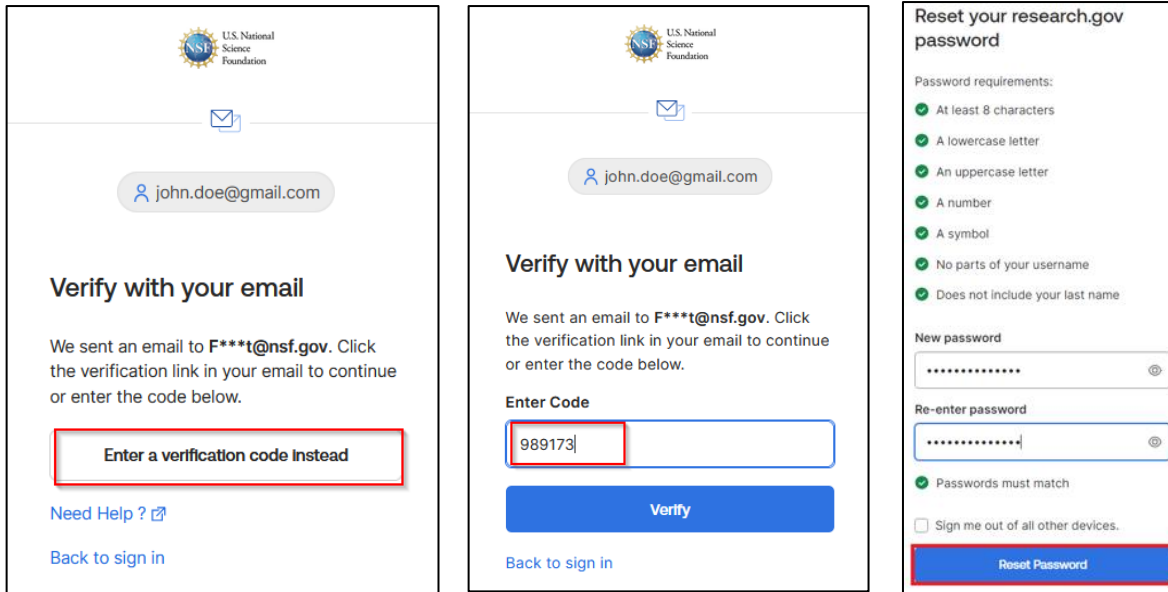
NSF U.S. National Science Foundation

john.doe@gmail.com

Verify with your email

We sent an email to **F\*\*\*t@nsf.gov**. Click the verification link in your email to continue or enter the code below.

Enter a verification code instead

Need Help ?

Back to sign in

NSF U.S. National Science Foundation

john.doe@gmail.com

Verify with your email

We sent an email to **F\*\*\*t@nsf.gov**. Click the verification link in your email to continue or enter the code below.

Enter Code

989173

Verify

Back to sign in

Reset your research.gov password

Password requirements:

At least 8 characters

A lowercase letter

An uppercase letter

A number

A symbol

No parts of your username

Does not include your last name

New password

••••••••••••••

Re-enter password

••••••••••••••

Passwords must match

Sign me out of all other devices.

Reset Password